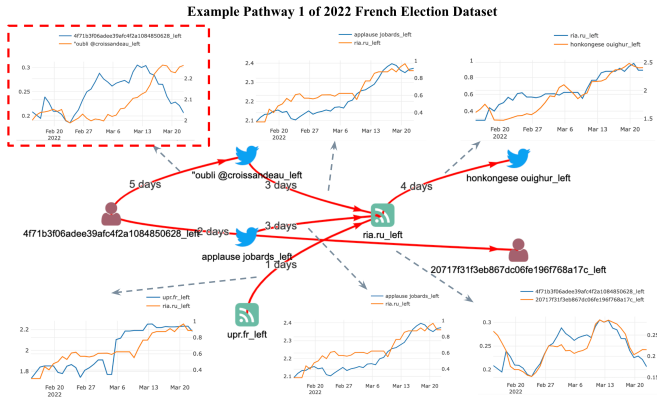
Example Pathway 1 of 2022 French Election Dataset

4f71b3f06adee39afc4f2a1084850628_left
"oubli @croissandeau_left
0.3
0.2
2.2
2.1
Feb 20 2022
Feb 27
Mar 6
Mar 13
Mar 20

applause jobards_left
ria.ru_left
2.4
2.3
2.2
2.1
1
0.8
0.6
0.4
Feb 20 2022
Feb 27
Mar 6
Mar 13
Mar 20

ria.ru_left
honkongese ouighur_left
0.8
0.6
0.4
2.5
2
1.5
Feb 20 2022
Feb 27
Mar 6
Mar 13
Mar 20

5 days
"oubli @croissandeau_left
3 days
4 days
honkongese ouighur_left
4f71b3f06adee39afc4f2a1084850628_left
2 days
3 days
ria.ru_left
applause jobards_left
1 days
20717f31f3eb867dc06fe196f768a17c_left
upr.fr_left

upr.fr_left
ria.ru_left
2.2
2
1.8
1
0.8
0.6
0.4
Feb 20 2022
Feb 27
Mar 6
Mar 13
Mar 20

applause jobards_left
ria.ru_left
2.4
2.3
2.2
2.1
1
0.8
0.6
0.4
Feb 20 2022
Feb 27
Mar 6
Mar 13
Mar 20

4f71b3f06adee39afc4f2a1084850628_left
20717f31f3eb867dc06fe196f768a17c_left
0.3
0.25
0.2
0.25
0.2
0.15
Feb 20 2022
Feb 27
Mar 6
Mar 13
Mar 20